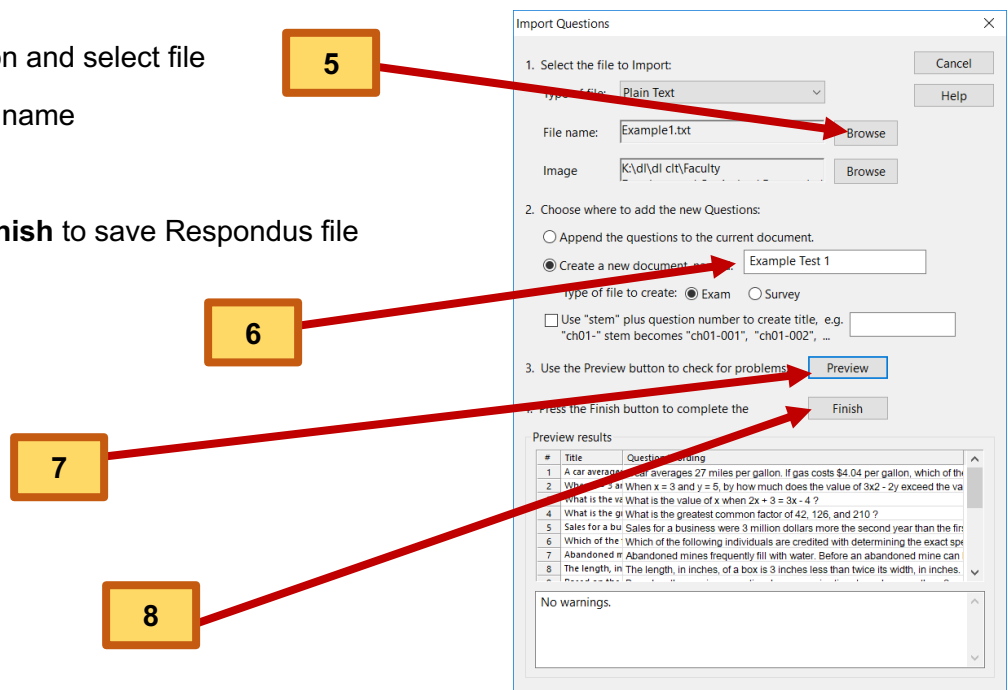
on and select file

name

nish to save Respondus file

5

6

7

8

Import Questions

1. Select the file to Import:

Type of file: Plain Text

File name: Example1.txt Browse

Image K:\dl\dl clt\Faculty Browse

Cancel

Help

2. Choose where to add the new Questions:

Append the questions to the current document.

Create a new document, named: Example Test 1

Type of file to create: Exam Survey

Use "stem" plus question number to create title, e.g. "ch01-" stem becomes "ch01-001", "ch01-002", ...

3. Use the Preview button to check for problems. Preview

4. Press the Finish button to complete the Finish

Preview results

| # | Title | Question Wording |
|---|---|---|
| 1 | A car average | A car averages 27 miles per gallon. If gas costs \$4.04 per gallon, which of the |
| 2 | When x = 3 a | When x = 3 and y = 5, by how much does the value of 3x2 - 2y exceed the va |
| 3 | What is the va | What is the value of x when 2x + 3 = 3x - 4 ? |
| 4 | What is the g | What is the greatest common factor of 42, 126, and 210 ? |
| 5 | Sales for a bu | Sales for a business were 3 million dollars more the second year than the firs |
| 6 | Which of the | Which of the following individuals are credited with determining the exact spe |
| 7 | Abandoned m | Abandoned mines frequently fill with water. Before an abandoned mine can |
| 8 | The length, in | The length, in inches, of a box is 3 inches less than twice its width, in inches. |
| 9 | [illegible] | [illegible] |

No warnings.